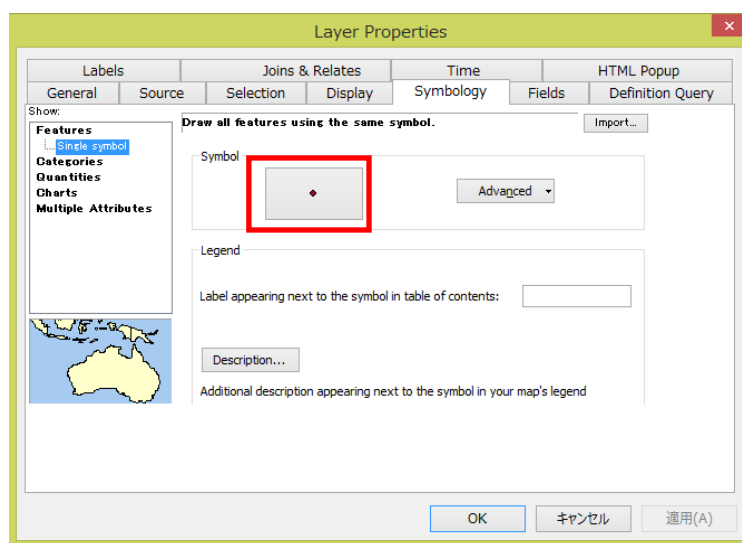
Layer Properties

Labels | Joins & Relates | Time | HTML Popup
General | Source | Selection | Display | Symbology | Fields | Definition Query

Show:
Features
Single symbol
Categories
Quantities
Charts
Multiple Attributes

Draw all features using the same symbol.

Import...

Symbol

Advanced

Legend

Label appearing next to the symbol in table of contents:

Description...

Additional description appearing next to the symbol in your map's legend

OK
キャンセル
適用(A)